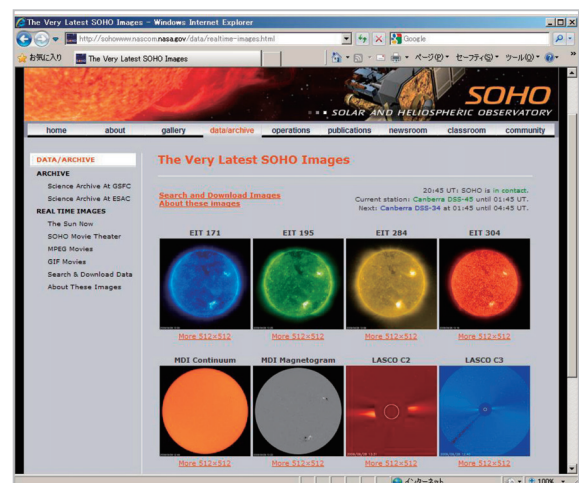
The Very Latest SOHO Images - Windows Internet Explorer

http://sohowww.nascom.nasa.gov/data/realtime-images.html

Google

お気に入り

The Very Latest SOHO Images

ページ(P) セーフティ(S) ツール(O)

SOHO

SOLAR AND HELIOSPHERIC OBSERVATORY

home about gallery data/archive operations publications newsroom classroom community

DATA/ARCHIVE

ARCHIVE

Science Archive At GSFC

Science Archive At ESAC

REAL TIME IMAGES

The Sun Now

SOHO Movie Theater

MPEG Movies

GIF Movies

Search & Download Data

About These Images

The Very Latest SOHO Images

Search and Download Images

About these images

20:45 UT: SOHO is in contact.

Current station: Canberra DSS-45 until 01:45 UT.

Next: Canberra DSS-34 at 01:45 until 04:45 UT.

EIT 171

EIT 195

EIT 284

EIT 304

More 512×512

More 512×512

More 512×512

More 512×512

MDI Continuum

MDI Magnetogram

LASCO C2

LASCO C3

More 512×512

More 512×512

More 512×512

More 512×512

インターネット

100%